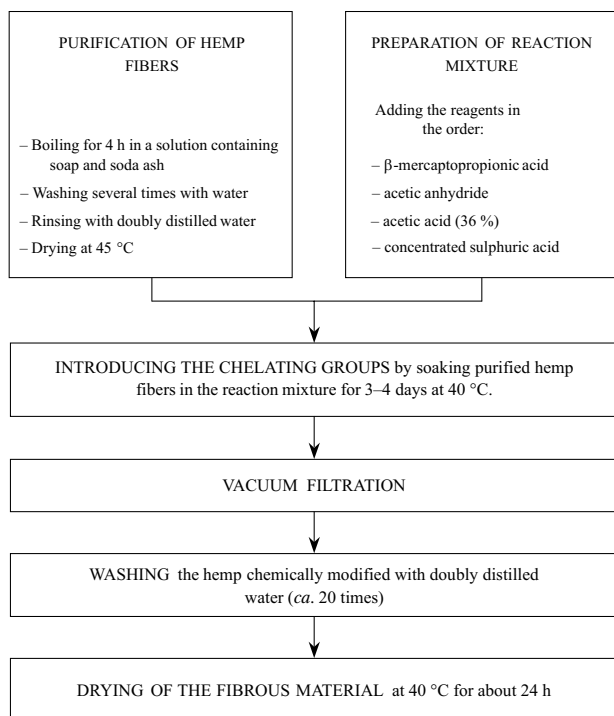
PURIFICATION OF HEMP FIBERS

– Boiling for 4 h in a solution containing soap and soda ash
– Washing several times with water
– Rinsing with doubly distilled water
– Drying at 45 °C

PREPARATION OF REACTION MIXTURE

Adding the reagents in the order:
– β-mercaptopropionic acid
– acetic anhydride
– acetic acid (36 %)
– concentrated sulphuric acid

INTRODUCING THE CHELATING GROUPS by soaking purified hemp fibers in the reaction mixture for 3–4 days at 40 °C.

VACUUM FILTRATION

WASHING the hemp chemically modified with doubly distilled water (ca. 20 times)

DRYING OF THE FIBROUS MATERIAL at 40 °C for about 24 h